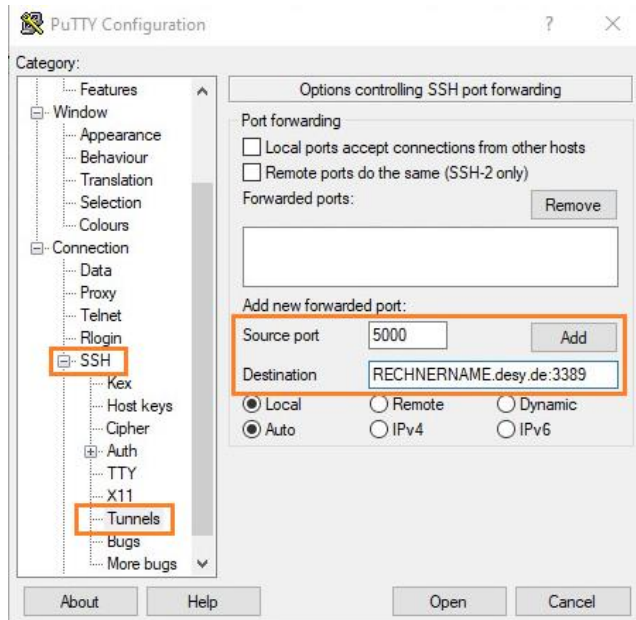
PuTTY Configuration

?

Category:

Features
Window
Appearance
Behaviour
Translation
Selection
Colours
Connection
Data
Proxy
Telnet
Rlogin
SSH
Kex
Host keys
Cipher
Auth
TTY
X11
Tunnels
Bugs
More bugs

Options controlling SSH port forwarding

Port forwarding

Local ports accept connections from other hosts

Remote ports do the same (SSH-2 only)

Forwarded ports:

Remove

Add new forwarded port:

Source port 5000

Add

Destination RECHNERNAME.desy.de:3389

Local Remote Dynamic

Auto IPv4 IPv6

About Help Open Cancel